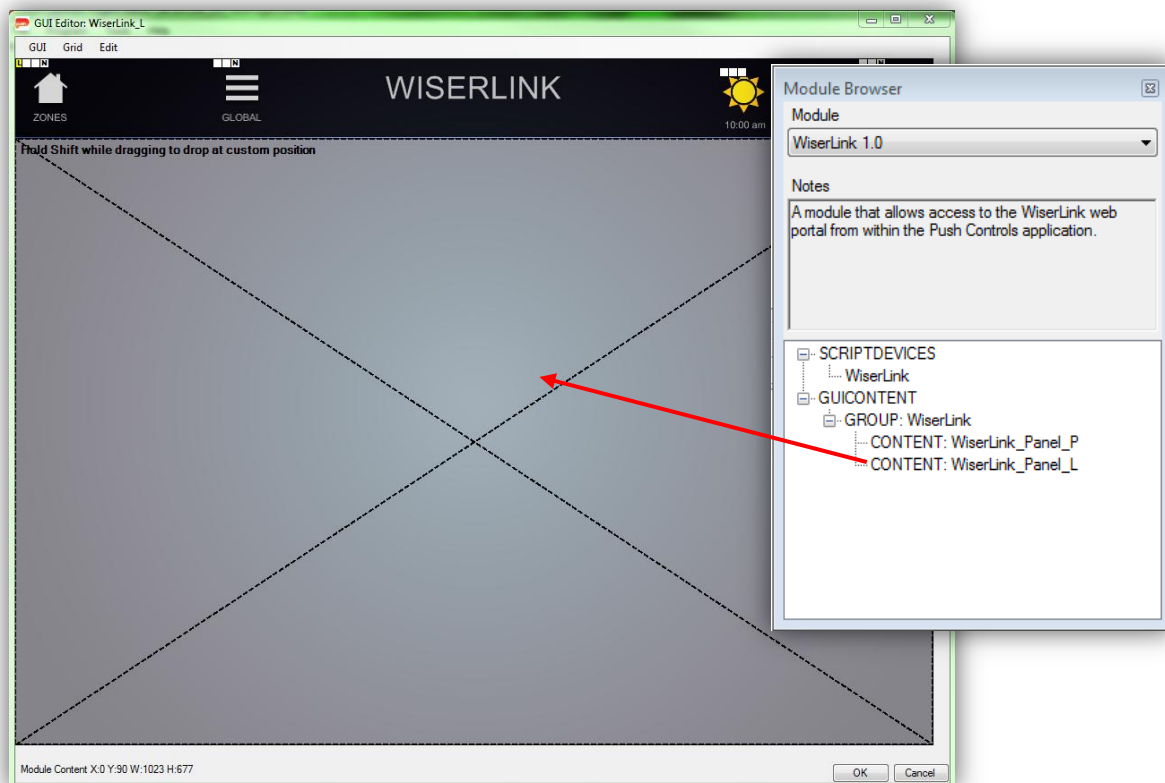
GUI Editor: WiserLink_L

GUI Grid Edit

L N

N

ZONES

GLOBAL

WISERLINK

10:00 am

Hold Shift while dragging to drop at custom position

Module Browser

Module

WiserLink 1.0

Notes

A module that allows access to the WiserLink web portal from within the Push Controls application.

SCRIPTDEVICES
WiserLink
GUICONTENT
GROUP: WiserLink
CONTENT: WiserLink_Panel_P
CONTENT: WiserLink_Panel_L

Module Content X:0 Y:90 W:1023 H:677

OK

Cancel